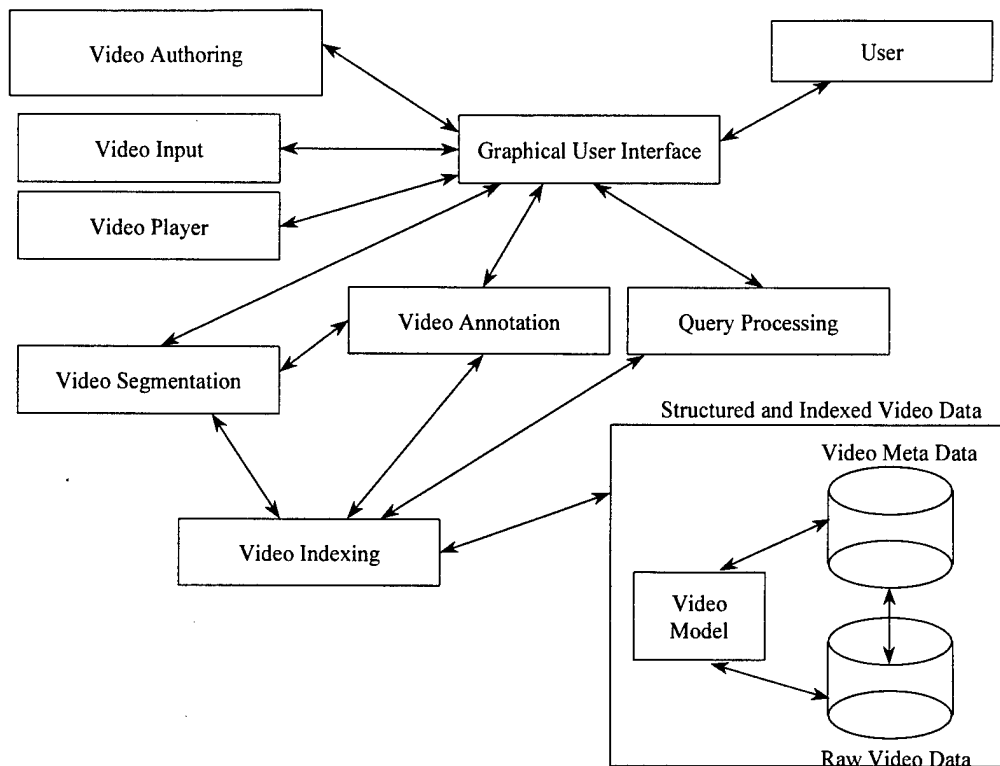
Video Authoring

User

Video Input

Graphical User Interface

Video Player

Video Annotation

Query Processing

Video Segmentation

Structured and Indexed Video Data

Video Meta Data

Video Indexing

Video Model

Raw Video Data